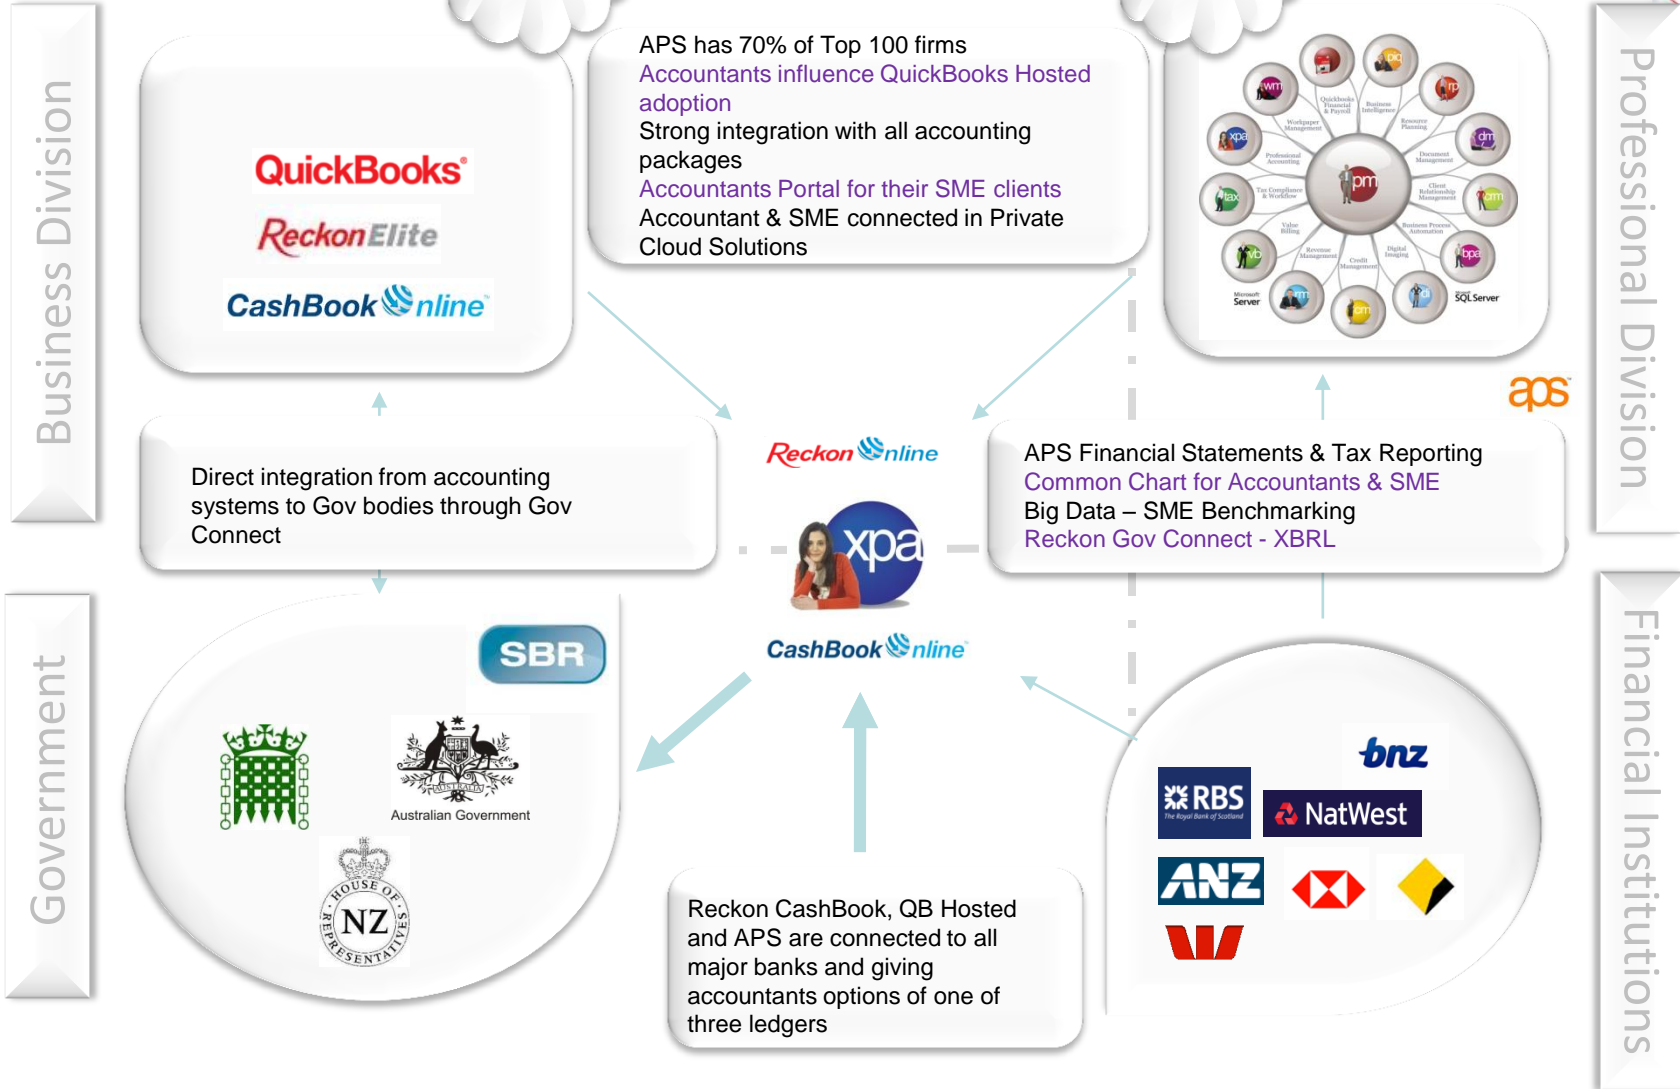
Business Division

QuickBooks

ReckonElite

CashBook Online

APS has 70% of Top 100 firms
Accountants influence QuickBooks Hosted adoption
Strong integration with all accounting packages
Accountants Portal for their SME clients
Accountant & SME connected in Private Cloud Solutions

wm
pm
xpa
dm
tax
crm
bpa
Microsoft Server
SQL Server

Professional Division

aps

Direct integration from accounting systems to Gov bodies through Gov Connect

Reckon Online

xpa

CashBook Online

APS Financial Statements & Tax Reporting
Common Chart for Accountants & SME
Big Data – SME Benchmarking
Reckon Gov Connect - XBRL

Government

SBR

Australian Government

HOUSE OF REPRESENTATIVES NZ

Reckon CashBook, QB Hosted and APS are connected to all major banks and giving accountants options of one of three ledgers

bnz
RBS
The Royal Bank of Scotland
NatWest
ANZ

Financial Institutions